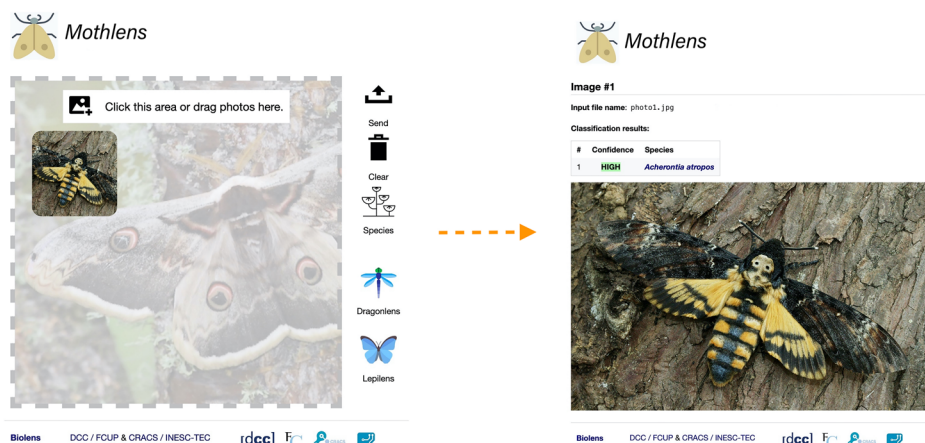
Mothlens

Click this area or drag photos here.

Send

Clear

Species

Dragonlens

Lepilens

Biolens DCC / FCUP & CRACS / INESC-TEC [dcc]

Mothlens

Image #1

Input file name: photo1.jpg

Classification results:

| # | Confidence | Species |
|---|---|---|
| 1 | HIGH | Acherontia atropos |

Biolens DCC / FCUP & CRACS / INESC-TEC [dcc]